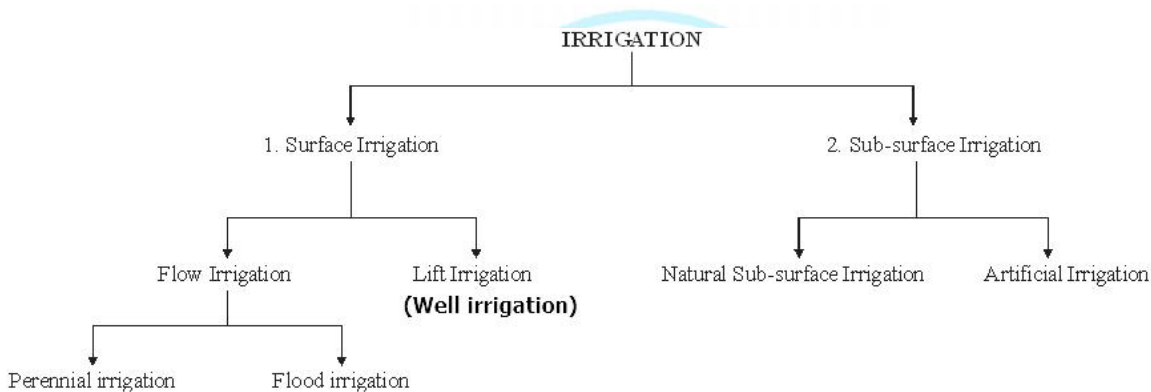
IRRIGATION

1. Surface Irrigation

2. Sub-surface Irrigation

Flow Irrigation

Lift Irrigation
(Well irrigation)

Natural Sub-surface Irrigation

Artificial Irrigation

Perennial irrigation

Flood irrigation